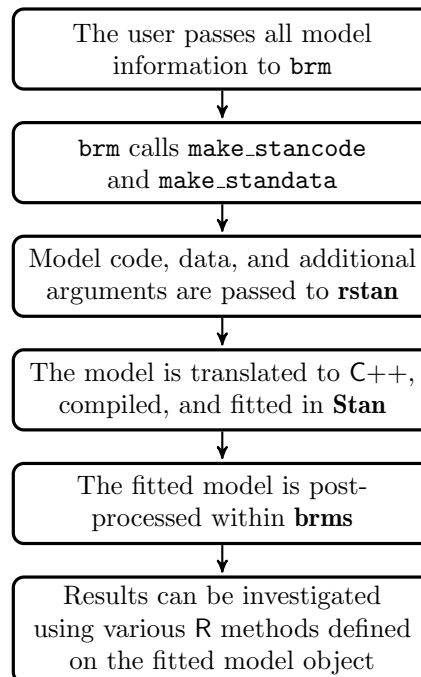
The user passes all model information to brm

brm calls make_stancode and make_standata

Model code, data, and additional arguments are passed to **rstan**

The model is translated to C++, compiled, and fitted in **Stan**

The fitted model is post-processed within **brms**

Results can be investigated using various R methods defined on the fitted model object